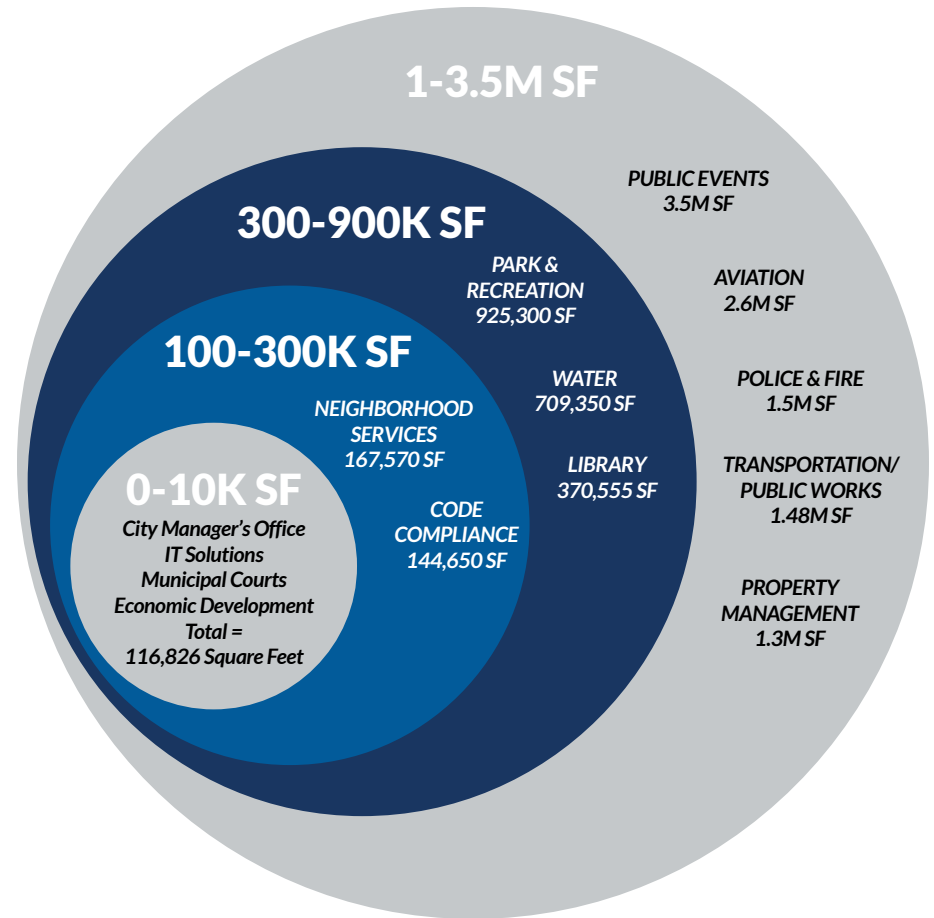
1-3.5M SF

PUBLIC EVENTS
3.5M SF

AVIATION
2.6M SF

POLICE & FIRE
1.5M SF

TRANSPORTATION/
PUBLIC WORKS
1.48M SF

PROPERTY
MANAGEMENT
1.3M SF

300-900K SF

PARK &
RECREATION
925,300 SF

WATER
709,350 SF

LIBRARY
370,555 SF

100-300K SF

NEIGHBORHOOD
SERVICES
167,570 SF

CODE
COMPLIANCE
144,650 SF

0-10K SF
City Manager's Office
IT Solutions
Municipal Courts
Economic Development
Total =
116,826 Square Feet